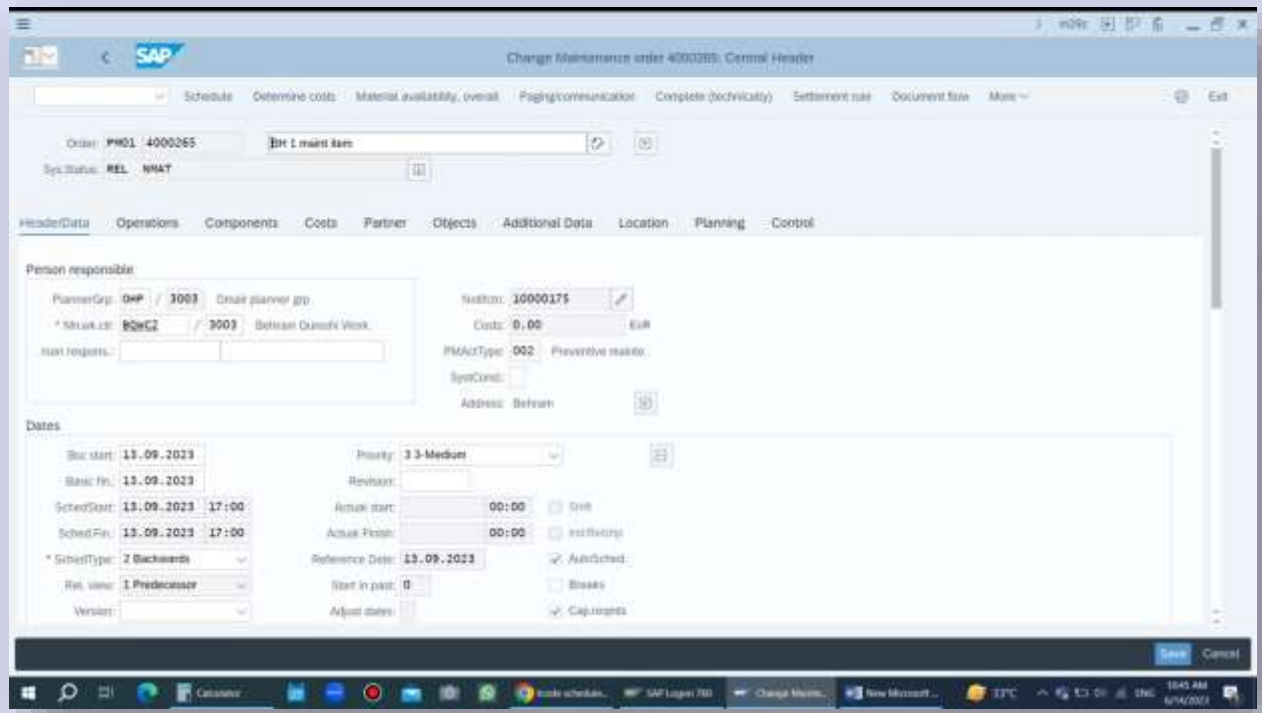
Change Maintenance order 4000265: Central Header

Schedule Determine costs Material availability, overall Paging/communication Complete (technically) Settlement rule Document flow More Exit

Order: PM01 4000265 BH 1 maint item
Sys.Status: REL NMAT

HeaderData Operations Components Costs Partner Objects Additional Data Location Planning Control

Person responsible
PlannerGrp: OHP / 3003 Omair planner grp.
* Mn.wk.ctr: BQWC2 / 3003 Behram Qureshi Work
Notifctn: 10000175
Costs: 0.00 EUR
PMActType: 002 Preventive mainte
SysCond:
Address: Behram

Dates
Bsc start: 13.09.2023
Basic fin.: 13.09.2023
SchedStart: 13.09.2023 17:00
Sched.Fin.: 13.09.2023 17:00
* SchedType: 2 Backwards
Ref. view: 1 Predecessor
Version:
Priority: 3 3-Medium
Revision:
Actual start: 00:00
Actual Finish: 00:00
Reference Date: 13.09.2023
Start in past: 0
Adjust dates:
Shift
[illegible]
AutoSched.
Breaks
Cap.reqmts

Save Cancel

Calculator SAP Logon 760 Change Mainte... New Microsoft... 33°C ENG